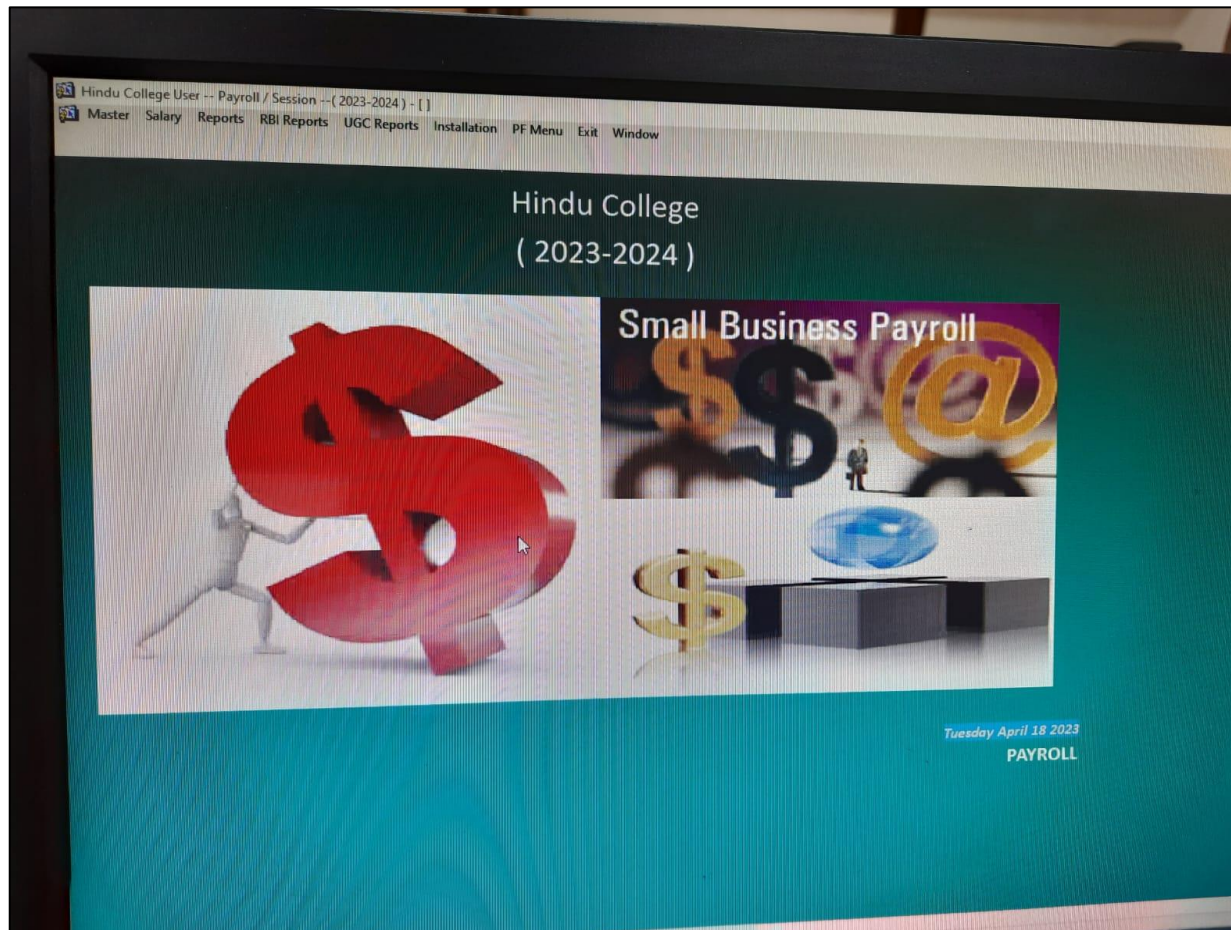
Hindu College User -- Payroll / Session --( 2023-2024 ) - [ ]
Master Salary Reports RBI Reports UGC Reports Installation PF Menu Exit Window

Hindu College
( 2023-2024 )

Small Business Payroll

Tuesday April 18 2023
PAYROLL